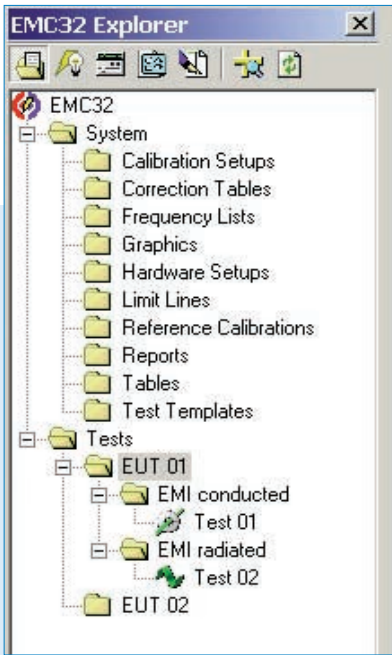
EMC32 Explorer

EMC32
System
Calibration Setups
Correction Tables
Frequency Lists
Graphics
Hardware Setups
Limit Lines
Reference Calibrations
Reports
Tables
Test Templates
Tests
EUT 01
EMI conducted
Test 01
EMI radiated
Test 02
EUT 02